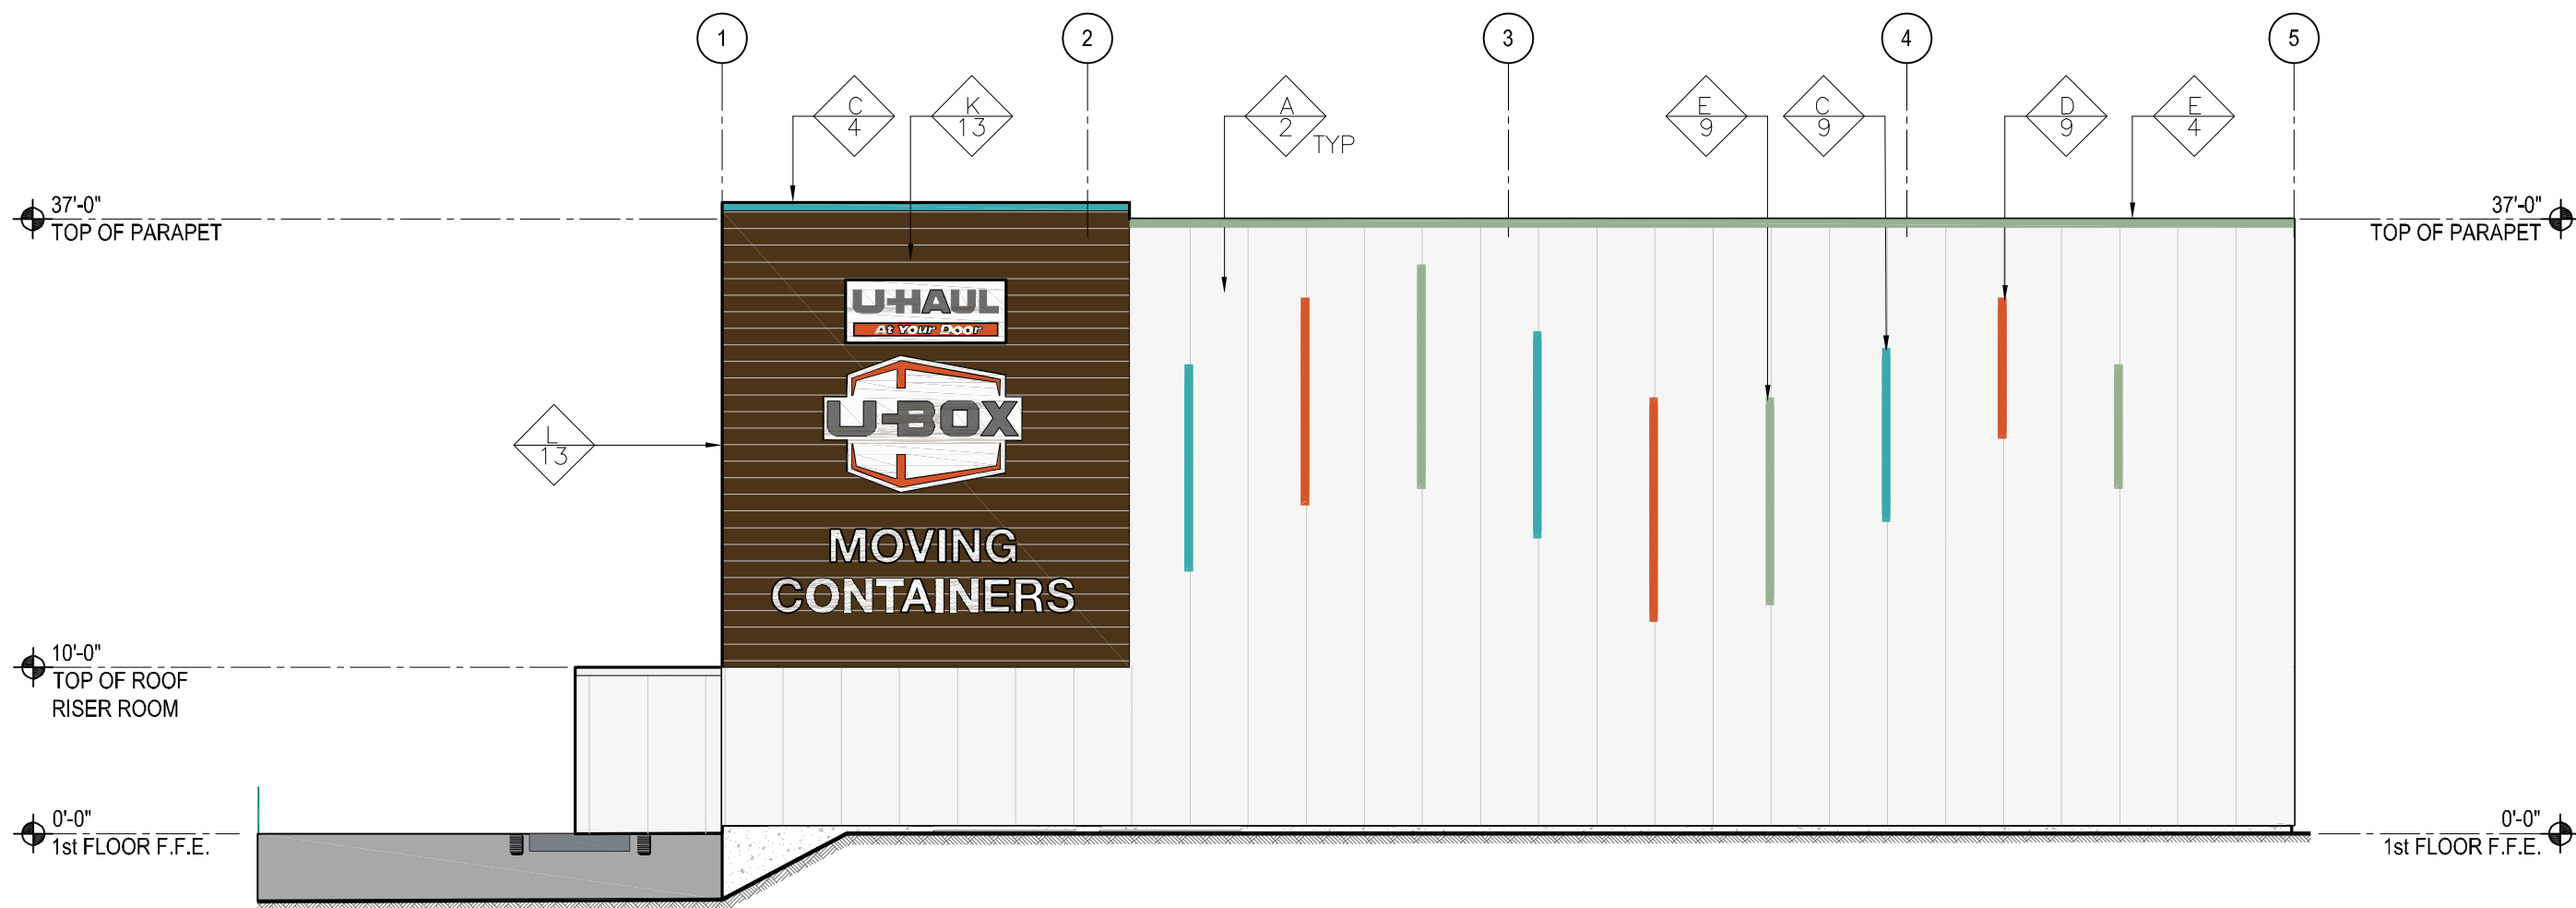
1
2
3
4
5

C
4

K
13

A
2
TYP

E
9

C
9

D
9

E
4

37'-0"
TOP OF PARAPET

37'-0"
TOP OF PARAPET

U-HAUL
At Your Door

U-BOX

MOVING
CONTAINERS

L
13

10'-0"
TOP OF ROOF
RISER ROOM

0'-0"
1st FLOOR F.F.E.

0'-0"
1st FLOOR F.F.E.